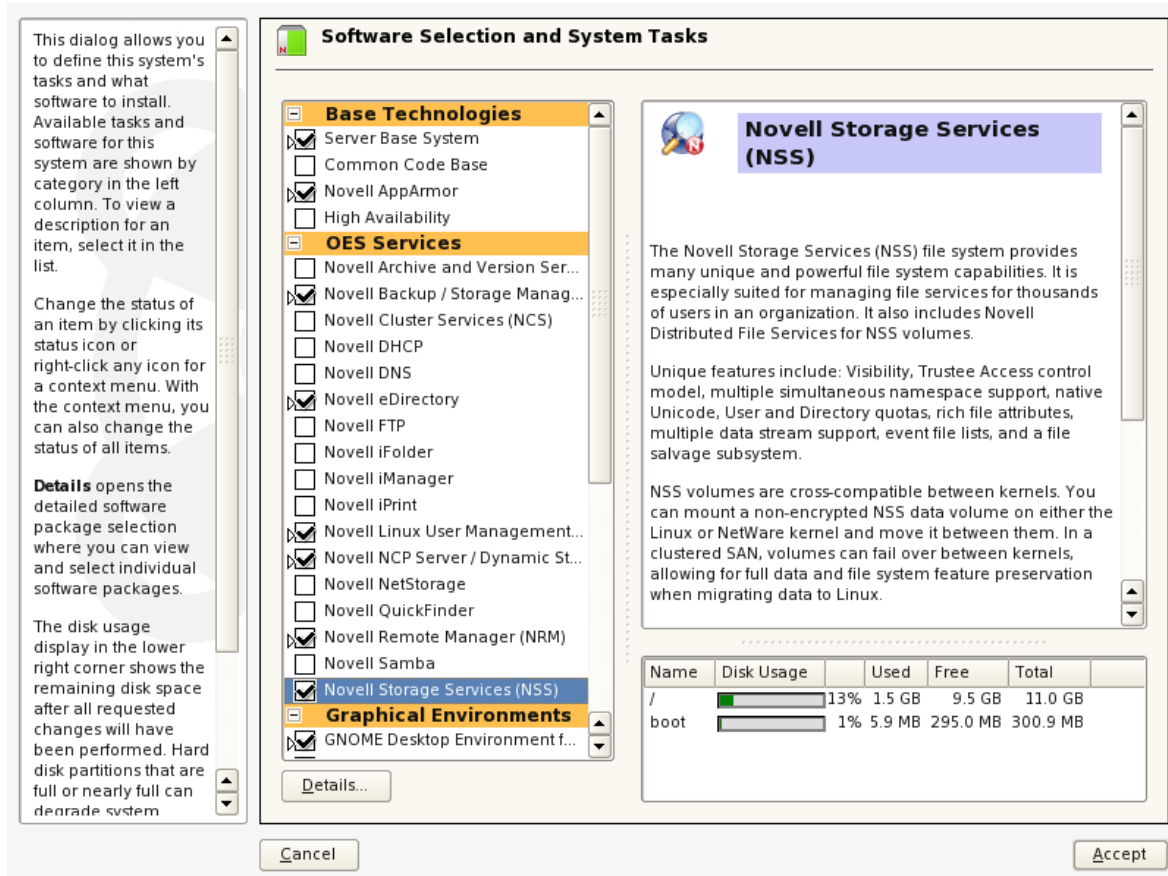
This dialog allows you to define this system's tasks and what software to install. Available tasks and software for this system are shown by category in the left column. To view a description for an item, select it in the list.

Change the status of an item by clicking its status icon or right-click any icon for a context menu. With the context menu, you can also change the status of all items.

**Details** opens the detailed software package selection where you can view and select individual software packages.

The disk usage display in the lower right corner shows the remaining disk space after all requested changes will have been performed. Hard disk partitions that are full or nearly full can degrade system

Software Selection and System Tasks

Base Technologies
Server Base System
Common Code Base
Novell AppArmor
High Availability
OES Services
Novell Archive and Version Ser...
Novell Backup / Storage Manag...
Novell Cluster Services (NCS)
Novell DHCP
Novell DNS
Novell eDirectory
Novell FTP
Novell iFolder
Novell iManager
Novell iPrint
Novell Linux User Management...
Novell NCP Server / Dynamic St...
Novell NetStorage
Novell QuickFinder
Novell Remote Manager (NRM)
Novell Samba
Novell Storage Services (NSS)
Graphical Environments
GNOME Desktop Environment f...

Details...

Novell Storage Services (NSS)

The Novell Storage Services (NSS) file system provides many unique and powerful file system capabilities. It is especially suited for managing file services for thousands of users in an organization. It also includes Novell Distributed File Services for NSS volumes.

Unique features include: Visibility, Trustee Access control model, multiple simultaneous namespace support, native Unicode, User and Directory quotas, rich file attributes, multiple data stream support, event file lists, and a file salvage subsystem.

NSS volumes are cross-compatible between kernels. You can mount a non-encrypted NSS data volume on either the Linux or NetWare kernel and move it between them. In a clustered SAN, volumes can fail over between kernels, allowing for full data and file system feature preservation when migrating data to Linux.

| Name | Disk Usage | Used | Free | Total |
|---|---|---|---|---|
| / | 13% | 1.5 GB | 9.5 GB | 11.0 GB |
| boot | 1% | 5.9 MB | 295.0 MB | 300.9 MB |

Cancel

Accept